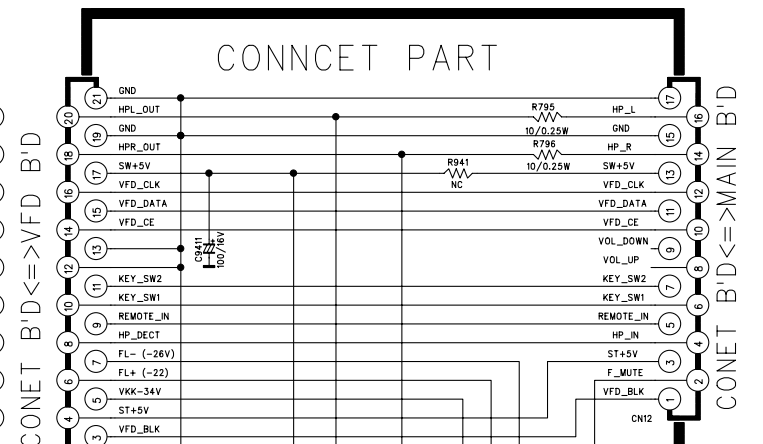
CONNCET PART

CONET B'D<=>VFD B'D

21 GND
20 HPL_OUT
19 GND
18 HPR_OUT
17 SW+5V
16 VFD_CLK
15 VFD_DATA
14 VFD_CE
13
12
11 KEY_SW2
10 KEY_SW1
9 REMOTE_IN
8 HP_DECT
7 FL- (-26V)
6 FL+ (-22)
5 VKK-34V
4 ST+5V
3 VFD_BLK

C9411
100/16V

R941
NC

R795
10/0.25W

R796
10/0.25W

HP_L 17
GND 16
GND 15
HP_R 14
SW+5V 13
VFD_CLK 12
VFD_DATA 11
VFD_CE 10
VOL_DOWN 9
VOL_UP 8
KEY_SW2 7
KEY_SW1 6
REMOTE_IN 5
HP_IN 4
ST+5V 3
F_MUTE 2
VFD_BLK 1

CN12

CONET B'D<=>MAIN B'D